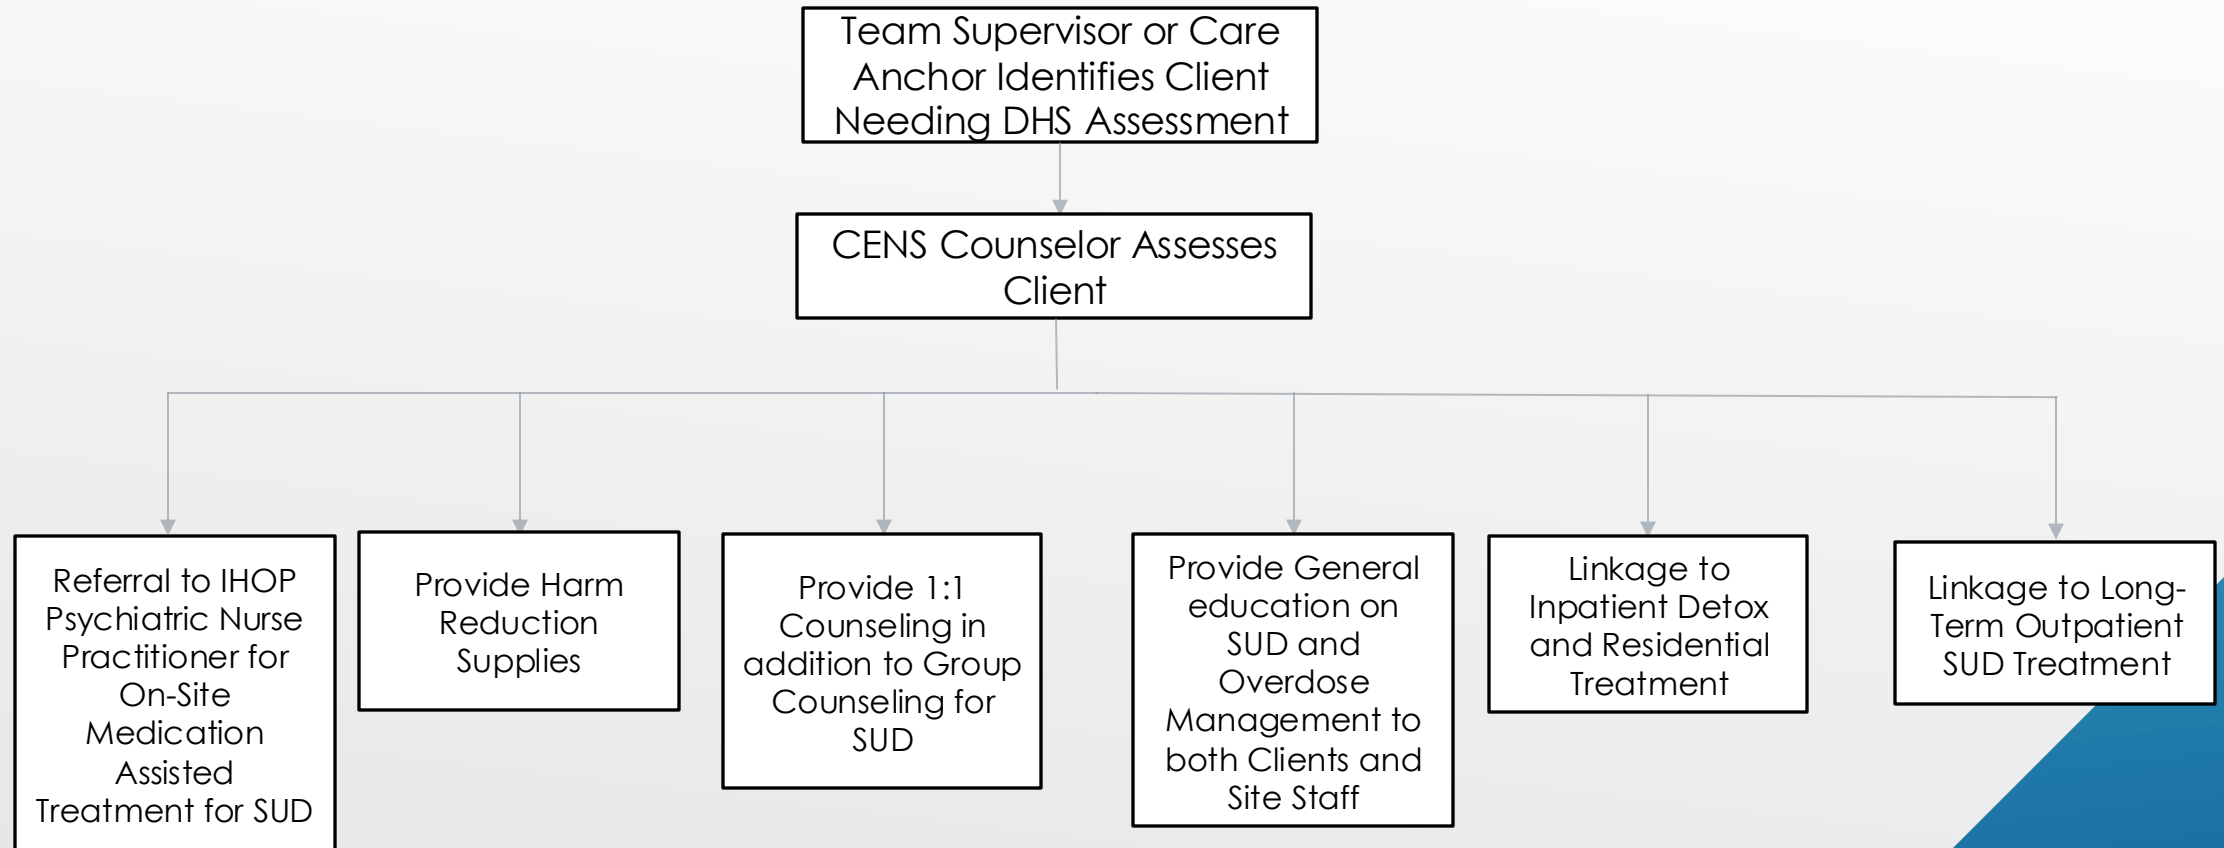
Team Supervisor or Care Anchor Identifies Client Needing DHS Assessment

CENS Counselor Assesses Client

Referral to IHOP Psychiatric Nurse Practitioner for On-Site Medication Assisted Treatment for SUD

Provide Harm Reduction Supplies

Provide 1:1 Counseling in addition to Group Counseling for SUD

Provide General education on SUD and Overdose Management to both Clients and Site Staff

Linkage to Inpatient Detox and Residential Treatment

Linkage to Long-Term Outpatient SUD Treatment